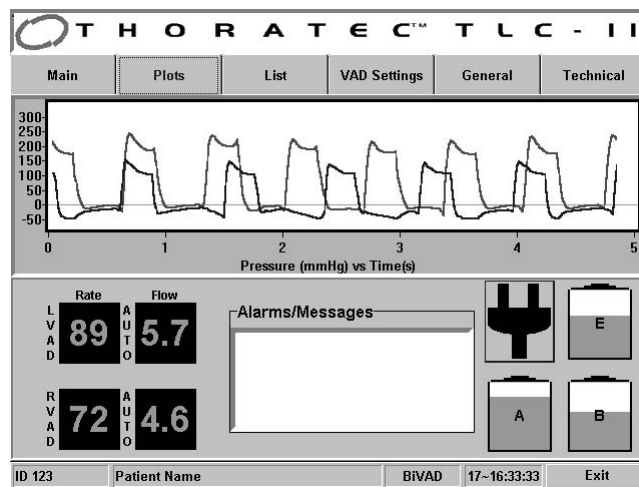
THORATEC™ TLC - II

Main
Plots
List
VAD Settings
General
Technical

300
250
200
150
100
50
0
-50

0
1
2
3
4
5
Pressure (mmHg) vs Time(s)

Rate
Flow
L
V
A
D
89
A
U
T
O
5.7

R
V
A
D
72
A
U
T
O
4.6

Alarms/Messages

E
A
B

ID 123
Patient Name
BiVAD
17~16:33:33
Exit